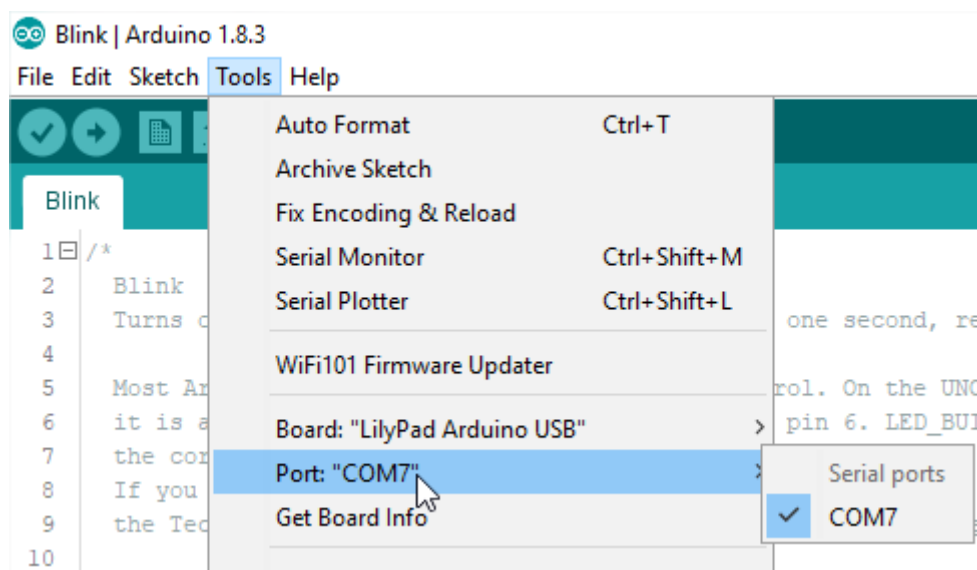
Blink | Arduino 1.8.3
File Edit Sketch Tools Help

Blink

1 /*
2 Blink
3 Turns c
4
5 Most Ar
6 it is a
7 the cor
8 If you
9 the Tec
10

Auto Format Ctrl+T
Archive Sketch
Fix Encoding & Reload
Serial Monitor Ctrl+Shift+M
Serial Plotter Ctrl+Shift+L
WiFi101 Firmware Updater
Board: "LilyPad Arduino USB"
Port: "COM7"
Get Board Info

one second, re
rol. On the UNO
pin 6. LED_BUI

Serial ports
COM7